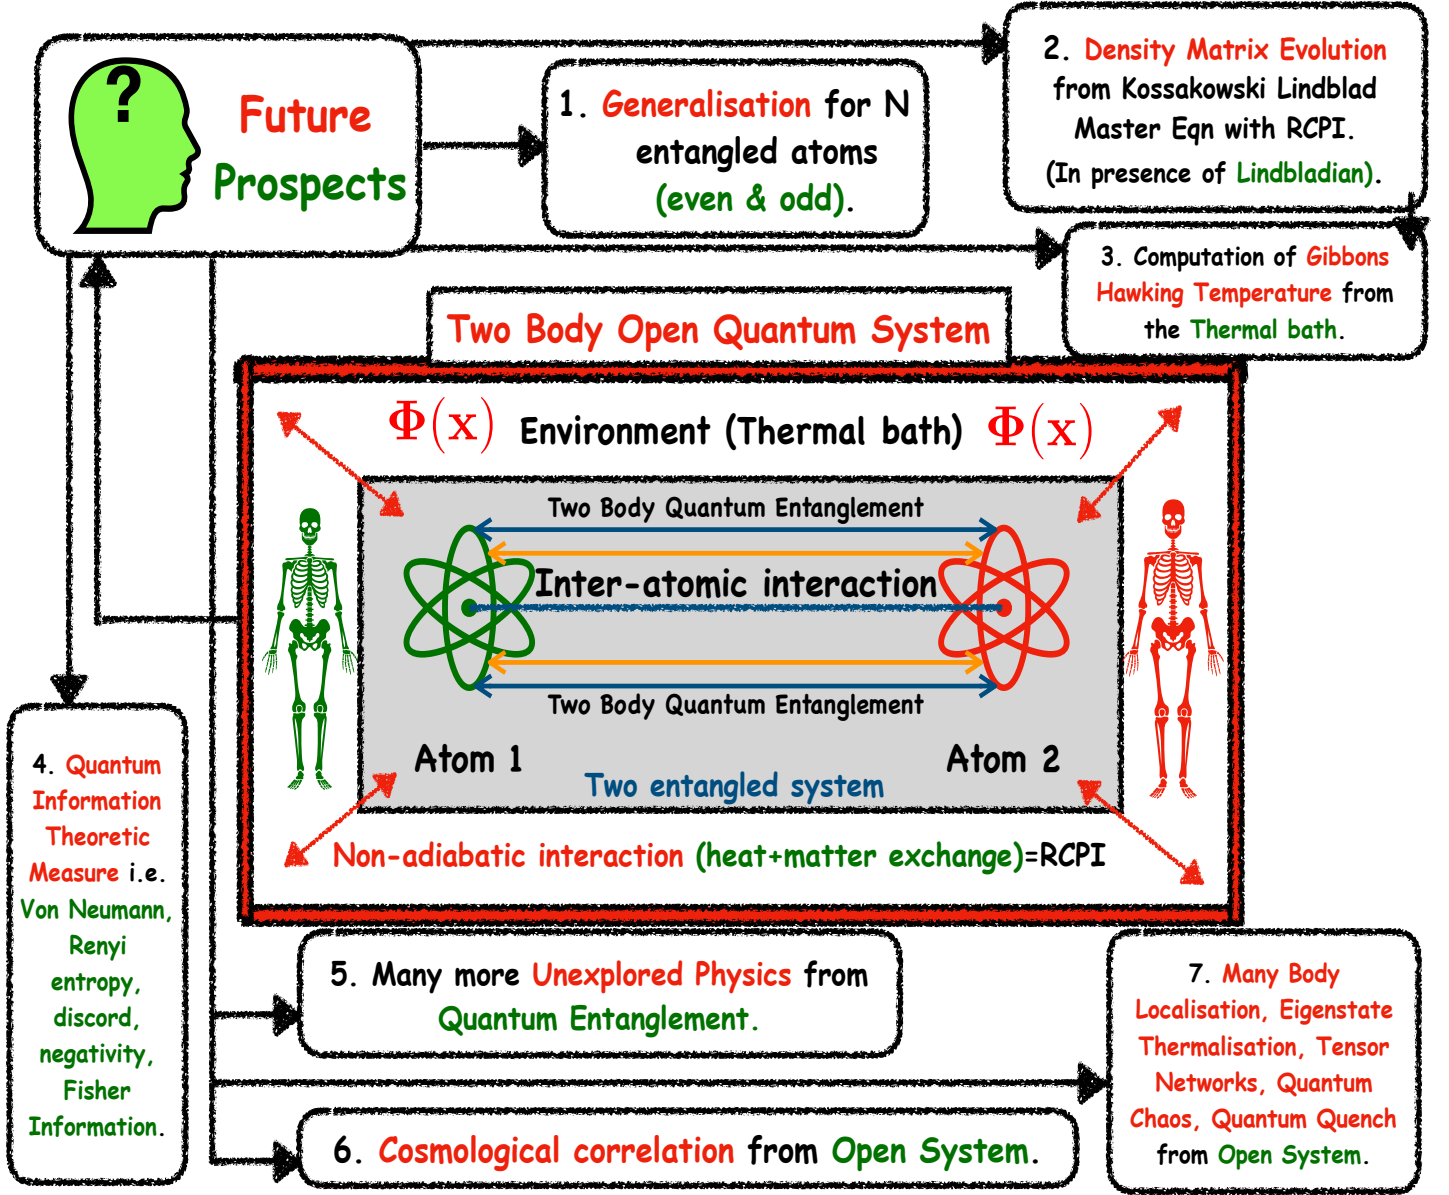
Future Prospects

1. Generalisation for N entangled atoms (even & odd).

2. Density Matrix Evolution from Kossakowski Lindblad Master Eqn with RCPI. (In presence of Lindbladian).

3. Computation of Gibbons Hawking Temperature from the Thermal bath.

Two Body Open Quantum System

$\Phi(x)$ Environment (Thermal bath) $\Phi(x)$

Two Body Quantum Entanglement

Inter-atomic interaction

Two Body Quantum Entanglement

Atom 1

Atom 2

Two entangled system

Non-adiabatic interaction (heat+matter exchange)=RCPI

4. Quantum Information Theoretic Measure i.e. Von Neumann, Renyi entropy, discord, negativity, Fisher Information.

5. Many more Unexplored Physics from Quantum Entanglement.

6. Cosmological correlation from Open System.

7. Many Body Localisation, Eigenstate Thermalisation, Tensor Networks, Quantum Chaos, Quantum Quench from Open System.